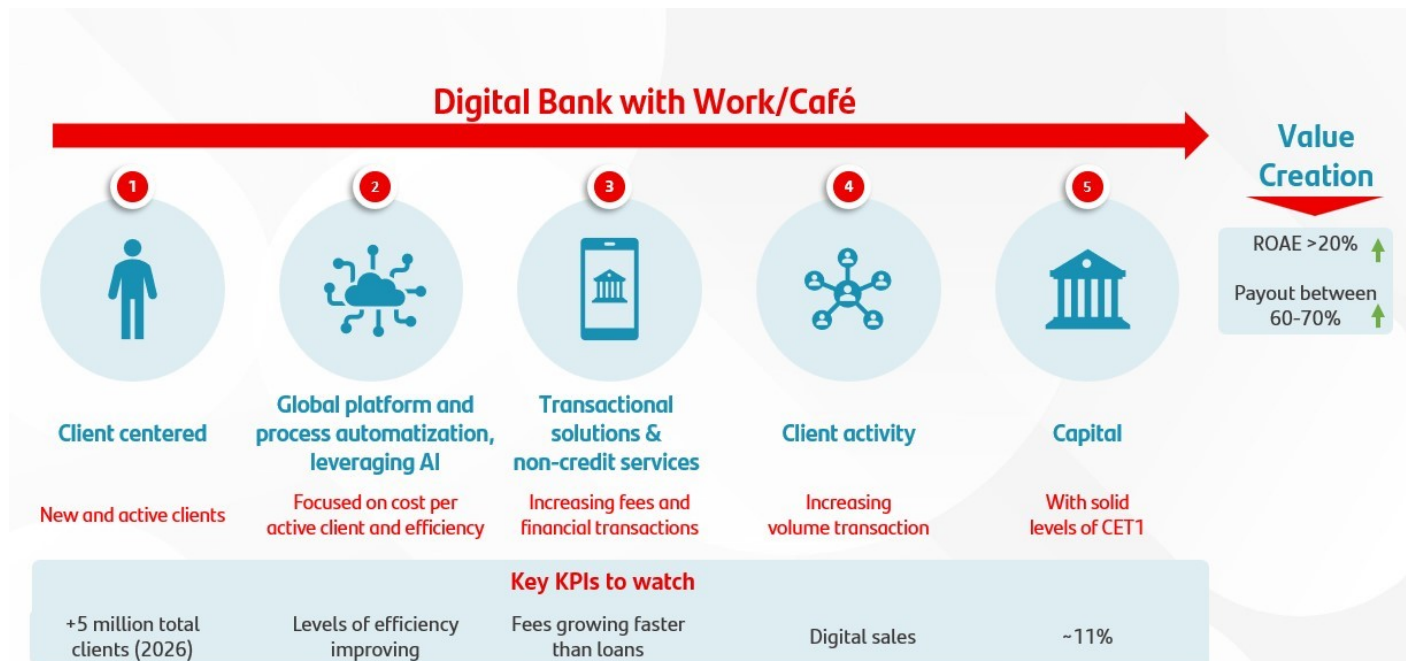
Digital Bank with Work/Café

Value Creation

ROAE >20%

Payout between 60-70%

1

Client centered

New and active clients

2

Global platform and process automatization, leveraging AI

Focused on cost per active client and efficiency

3

Transactional solutions & non-credit services

Increasing fees and financial transactions

4

Client activity

Increasing volume transaction

5

Capital

With solid levels of CET1

Key KPIs to watch

+5 million total clients (2026)

Levels of efficiency improving

Fees growing faster than loans

Digital sales

~11%